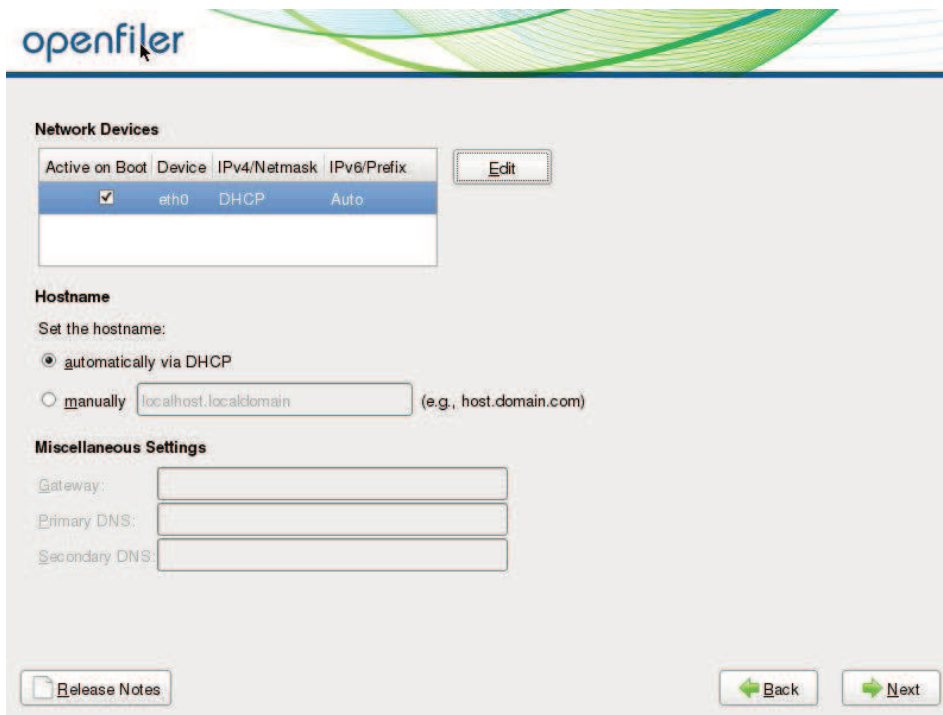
openfiler

Network Devices

| Active on Boot | Device | IPv4/Netmask | IPv6/Prefix |
|---|---|---|---|
| ☑ | eth0 | DHCP | Auto |

Edit

Hostname

Set the hostname:

automatically via DHCP

manually localhost.localdomain (e.g., host.domain.com)

Miscellaneous Settings

Gateway:

Primary DNS:

Secondary DNS:

Release Notes

Back

Next